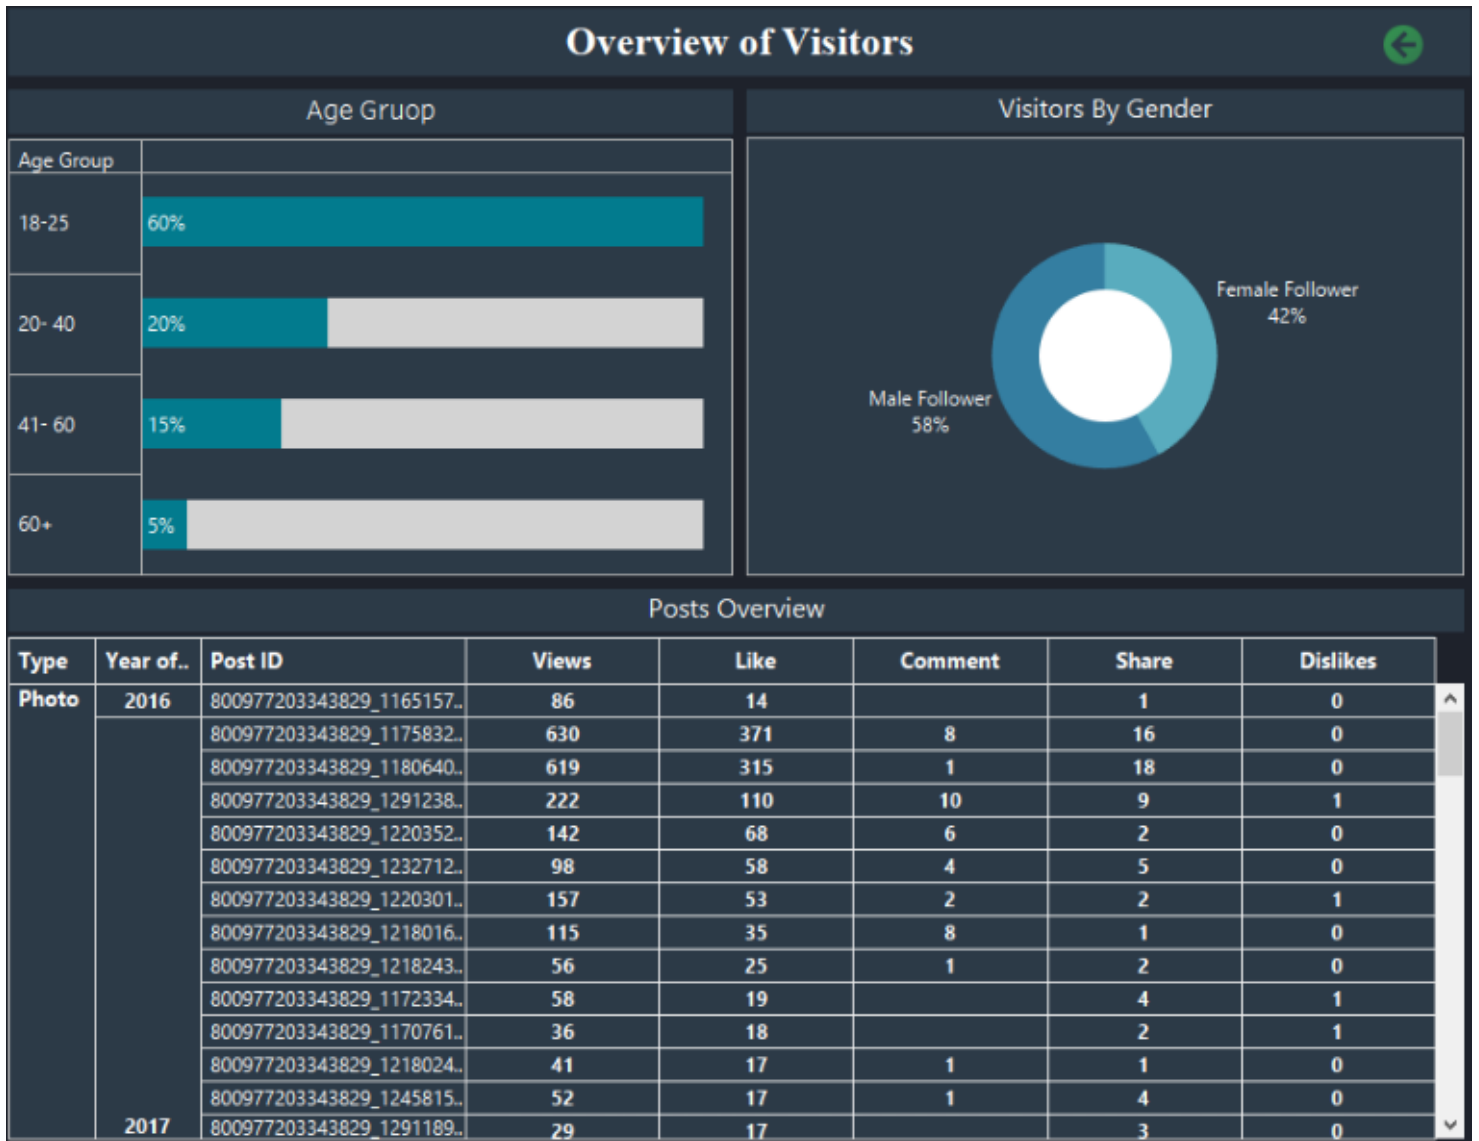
Overview of Visitors

Age Gruop

| Age Group | |
|---|---|
| 18-25 | 60% |
| 20- 40 | 20% |
| 41- 60 | 15% |
| 60+ | 5% |

Visitors By Gender

Female Follower 42%

Male Follower 58%

Posts Overview

| Type | Year of.. | Post ID | Views | Like | Comment | Share | Dislikes |
|---|---|---|---|---|---|---|---|
| Photo | 2016 | 800977203343829_1165157.. | 86 | 14 | | 1 | 0 |
| | | 800977203343829_1175832.. | 630 | 371 | 8 | 16 | 0 |
| | | 800977203343829_1180640.. | 619 | 315 | 1 | 18 | 0 |
| | | 800977203343829_1291238.. | 222 | 110 | 10 | 9 | 1 |
| | | 800977203343829_1220352.. | 142 | 68 | 6 | 2 | 0 |
| | | 800977203343829_1232712.. | 98 | 58 | 4 | 5 | 0 |
| | | 800977203343829_1220301.. | 157 | 53 | 2 | 2 | 1 |
| | | 800977203343829_1218016.. | 115 | 35 | 8 | 1 | 0 |
| | | 800977203343829_1218243.. | 56 | 25 | 1 | 2 | 0 |
| | | 800977203343829_1172334.. | 58 | 19 | | 4 | 1 |
| | | 800977203343829_1170761.. | 36 | 18 | | 2 | 1 |
| | | 800977203343829_1218024.. | 41 | 17 | 1 | 1 | 0 |
| | | 800977203343829_1245815.. | 52 | 17 | 1 | 4 | 0 |
| | 2017 | 800977203343829_1291189.. | 29 | 17 | | 3 | 0 |